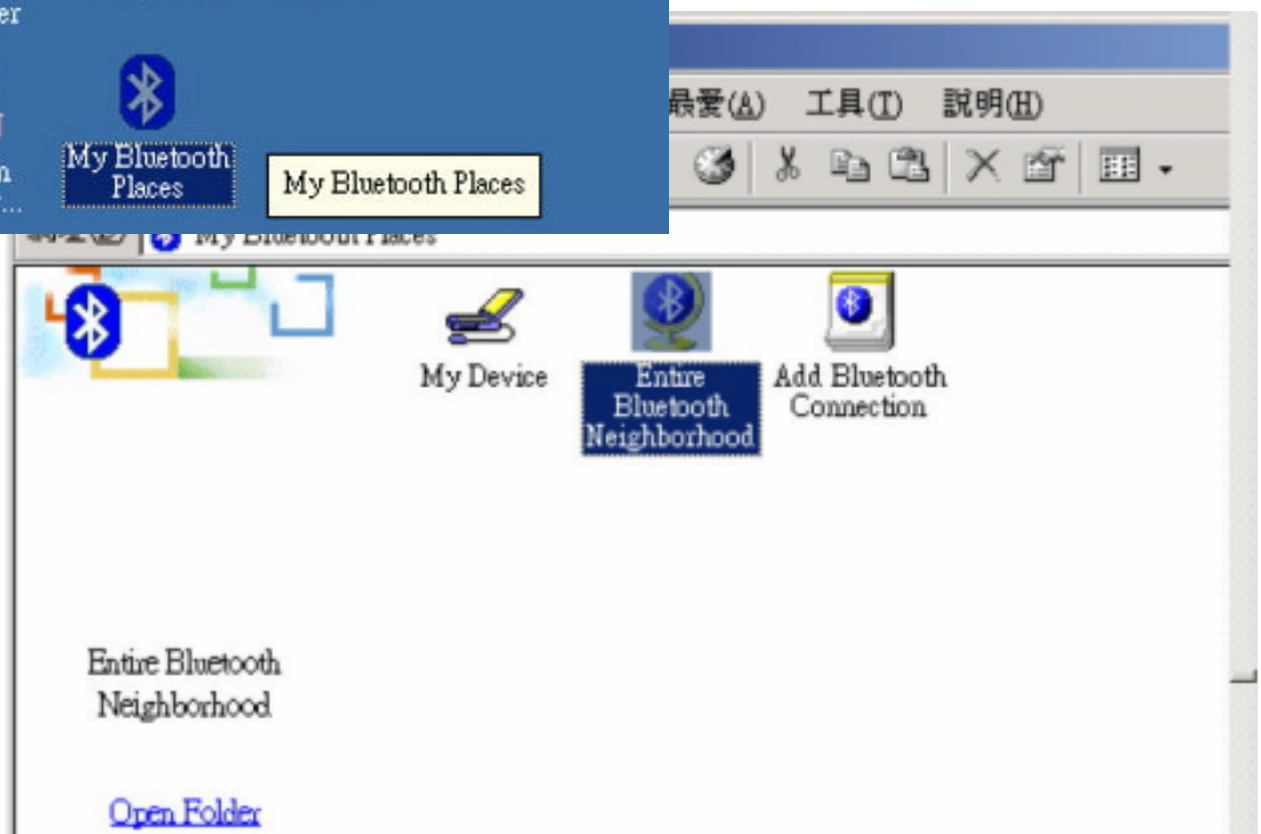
er

n
...

My Bluetooth Places

My Bluetooth Places

最愛(A) 工具(T) 說明(H)

My Bluetooth Places

My Device

Entire Bluetooth Neighborhood

Add Bluetooth Connection

Entire Bluetooth Neighborhood

Open Folder